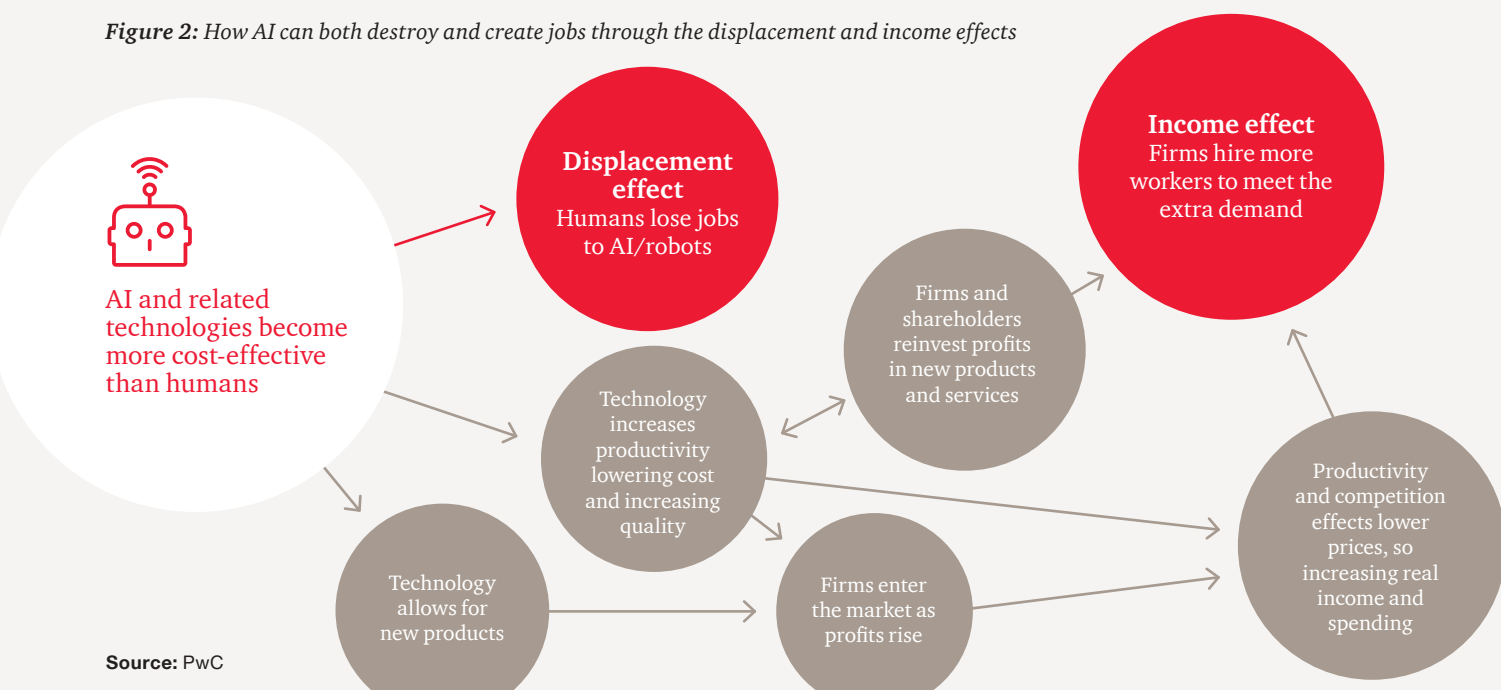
**Figure 2:** *How AI can both destroy and create jobs through the displacement and income effects*

AI and related technologies become more cost-effective than humans

**Displacement effect**
Humans lose jobs to AI/robots

**Income effect**
Firms hire more workers to meet the extra demand

Firms and shareholders reinvest profits in new products and services

Technology increases productivity lowering cost and increasing quality

Productivity and competition effects lower prices, so increasing real income and spending

Technology allows for new products

Firms enter the market as profits rise

**Source:** PwC